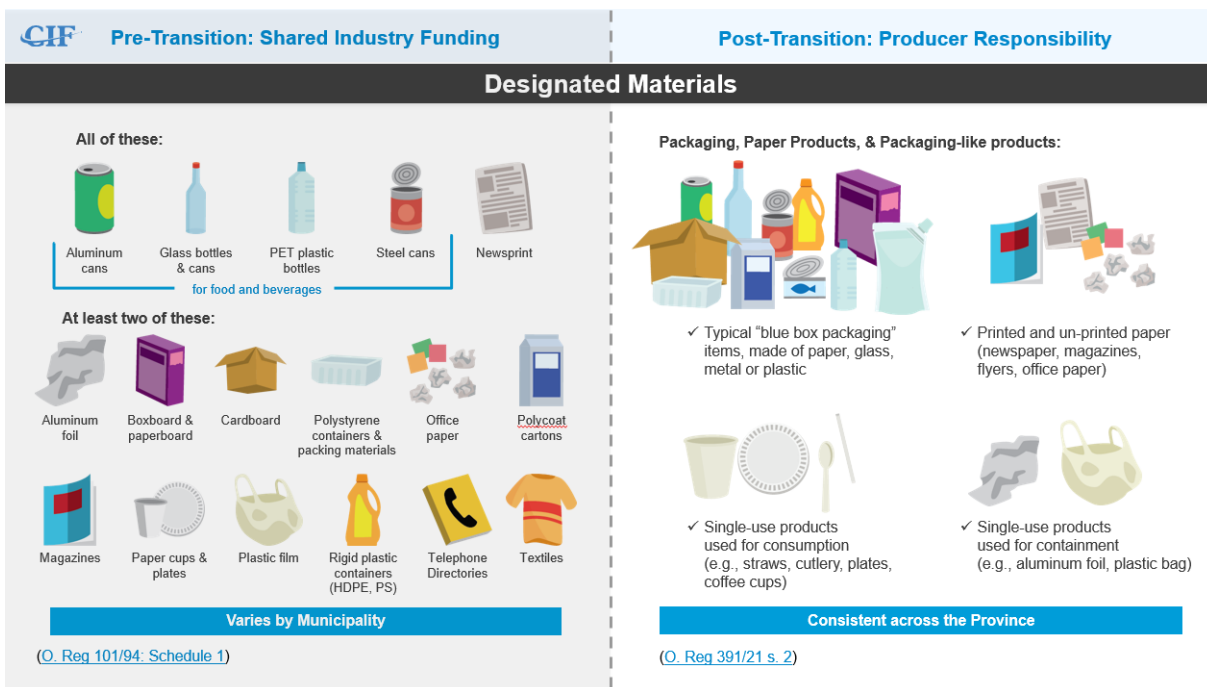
CIF Pre-Transition: Shared Industry Funding

Post-Transition: Producer Responsibility

Designated Materials

All of these:

Aluminum cans

Glass bottles & cans

PET plastic bottles

Steel cans

Newsprint

for food and beverages

At least two of these:

Aluminum foil

Boxboard & paperboard

Cardboard

Polystyrene containers & packing materials

Office paper

Polycoat cartons

Magazines

Paper cups & plates

Plastic film

Rigid plastic containers (HDPE, PS)

Telephone Directories

Textiles

Varies by Municipality

(O. Reg 101/94: Schedule 1)

Packaging, Paper Products, & Packaging-like products:

✓ Typical "blue box packaging" items, made of paper, glass, metal or plastic

✓ Printed and un-printed paper (newspaper, magazines, flyers, office paper)

✓ Single-use products used for consumption (e.g., straws, cutlery, plates, coffee cups)

✓ Single-use products used for containment (e.g., aluminum foil, plastic bag)

Consistent across the Province

(O. Reg 391/21 s. 2)